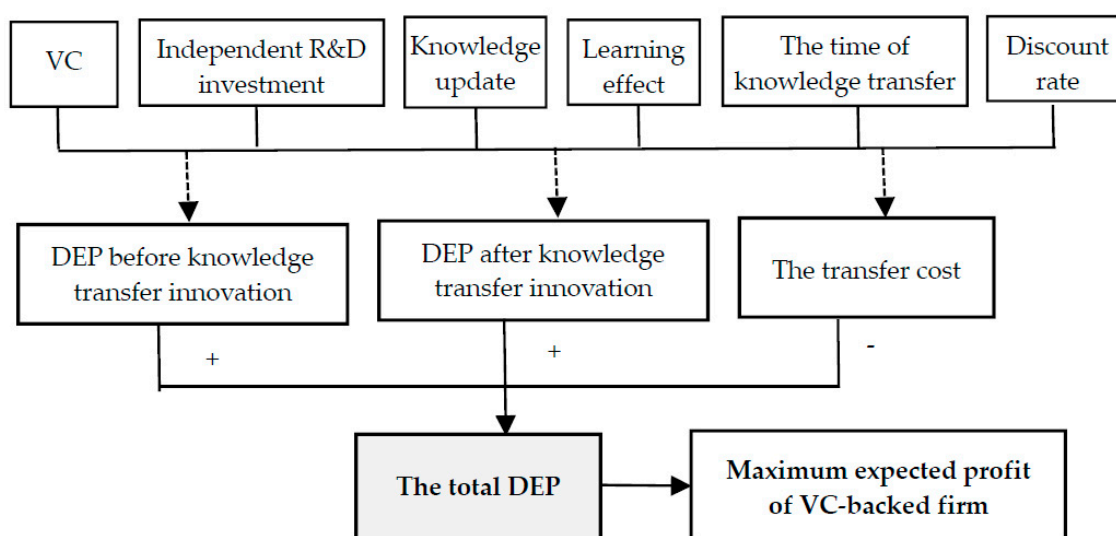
VC

Independent R&D investment

Knowledge update

Learning effect

The time of knowledge transfer

Discount rate

DEP before knowledge transfer innovation

DEP after knowledge transfer innovation

The transfer cost

+

+

-

The total DEP

Maximum expected profit of VC-backed firm